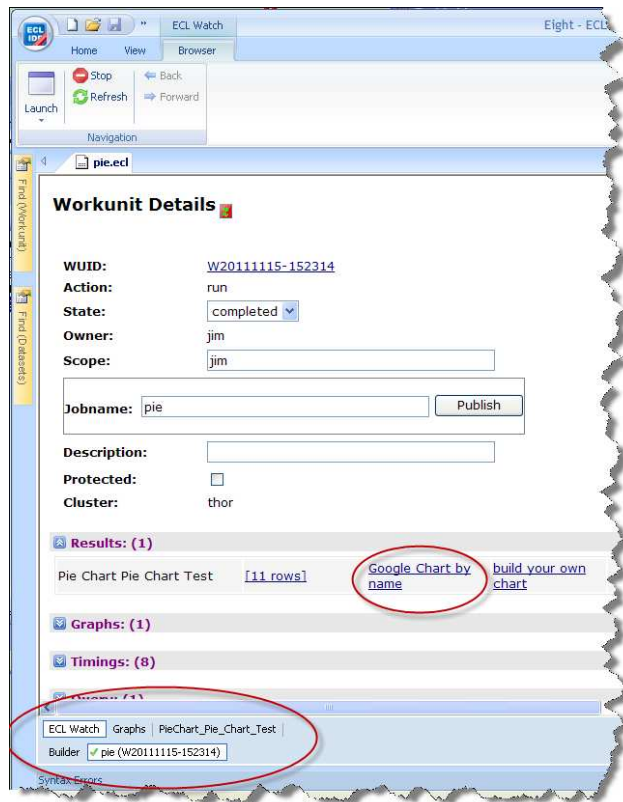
ECL IDE

ECL Watch

Eight - ECL

Home View Browser

Launch

Stop

Refresh

Back

Forward

Navigation

Find (Workunit)

Find (Datasets)

pie.ecl

Workunit Details

WUID: W20111115-152314

Action: run

State: completed

Owner: jim

Scope: jim

Jobname: pie Publish

Description:

Protected:

Cluster: thor

Results: (1)

| Pie Chart Pie Chart Test | [11 rows] | Google Chart by name | build your own chart |
|---|---|---|---|

Graphs: (1)

Timings: (8)

Query: (1)

ECL Watch | Graphs | PieChart_Pie_Chart_Test

Builder | pie (W20111115-152314)

Syntax Errors